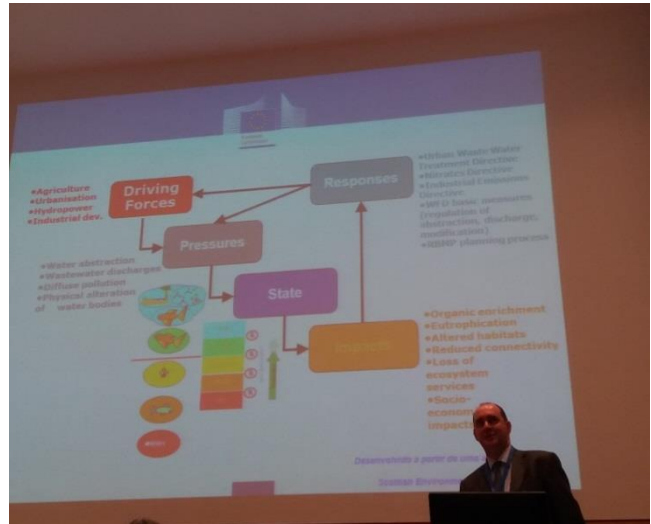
•Agriculture
•Urbanisation
•Hydropower
•Industrial dev.

Driving Forces

Responses

•Urban Waste Water Treatment Directive
•Nitrates Directive
•Industrial Emissions Directive
•WFD basic measures (regulation of abstraction, discharge, modification)
•RBMP planning process

Pressures

•Water abstraction
•Wastewater discharges
•Diffuse pollution
•Physical alteration of water bodies

State

Impacts

•Organic enrichment
•Eutrophication
•Altered habitats
•Reduced connectivity
•Loss of ecosystem services
•Socio-economic impacts

Desenvolvido a partir de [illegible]

Scottish Environment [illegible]